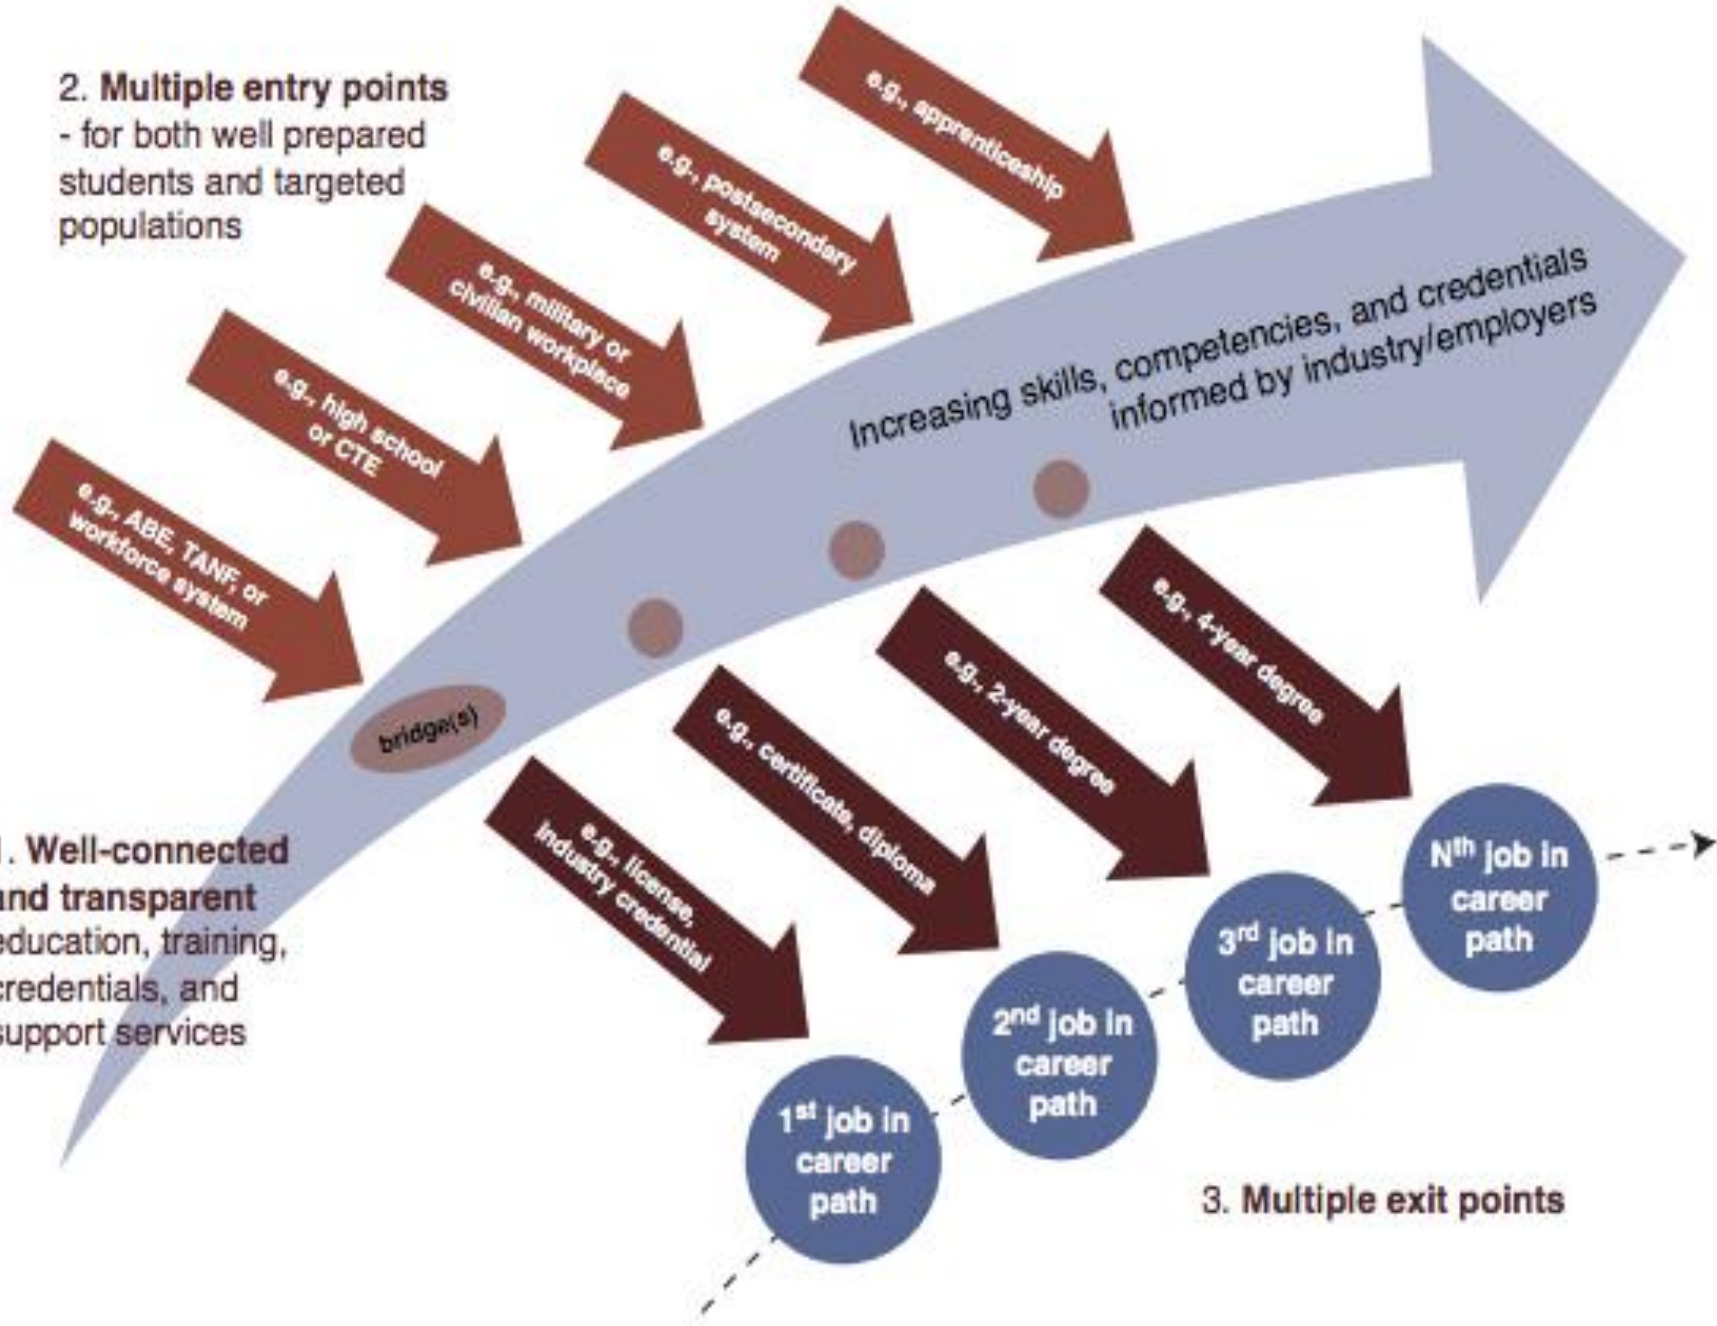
2. Multiple entry points - for both well prepared students and targeted populations

e.g., ABE, TANF, or workforce system

e.g., high school or CTE

e.g., military or civilian workplace

e.g., postsecondary system

e.g., apprenticeship

Increasing skills, competencies, and credentials informed by industry/employers

bridge(s)

. Well-connected nd transparent ducation, training, redentials, and upport services

e.g., license, industry credential

e.g., certificate, diploma

e.g., 2-year degree

e.g., 4-year degree

1$^{st}$ job in career path

2$^{nd}$ job in career path

3$^{rd}$ job in career path

N$^{th}$ job in career path

3. Multiple exit points